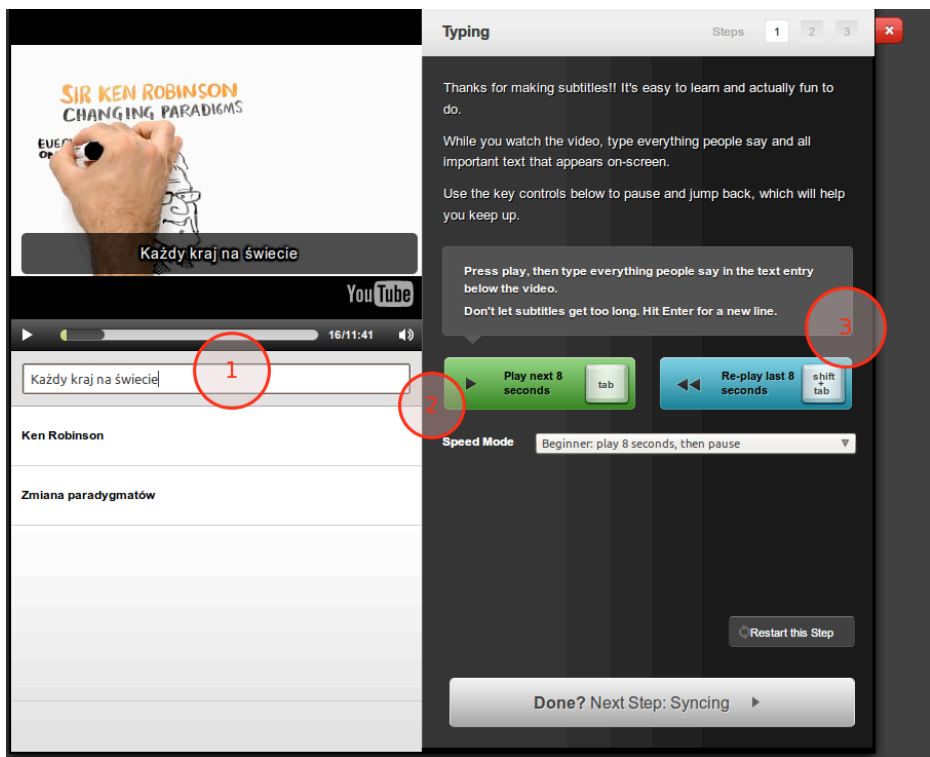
SIR KEN ROBINSON
CHANGING PARADIGMS

EUC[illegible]
O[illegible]

Każdy kraj na świecie

YouTube

16/11:41

Każdy kraj na świecie

1

2

Ken Robinson

Zmiana paradygmatów

Typing

Steps 1 2 3

Thanks for making subtitles!! It's easy to learn and actually fun to do.

While you watch the video, type everything people say and all important text that appears on-screen.

Use the key controls below to pause and jump back, which will help you keep up.

Press play, then type everything people say in the text entry below the video.

Don't let subtitles get too long. Hit Enter for a new line.

3

Play next 8 seconds tab

Re-play last 8 seconds shift + tab

Speed Mode Beginner: play 8 seconds, then pause

Restart this Step

Done? Next Step: Syncing